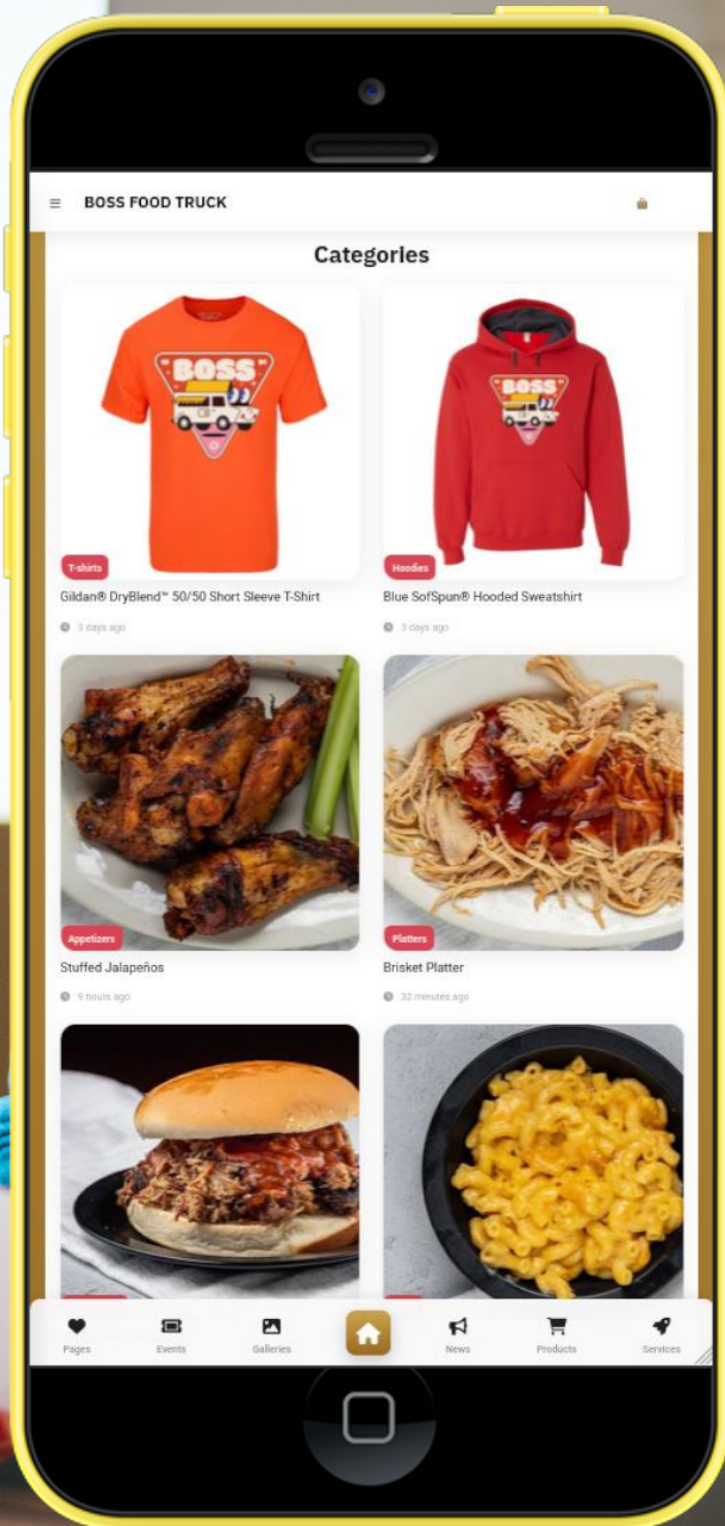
BOSS FOOD TRUCK

Categories

BOSS

T-shirts

Gildan® DryBlend™ 50/50 Short Sleeve T-Shirt

3 days ago

BOSS

Hoodies

Blue SofSpun® Hooded Sweatshirt

3 days ago

Appetizers

Stuffed Jalapeños

9 hours ago

Platters

Brisket Platter

32 minutes ago

Pages Events Galleries News Products Services